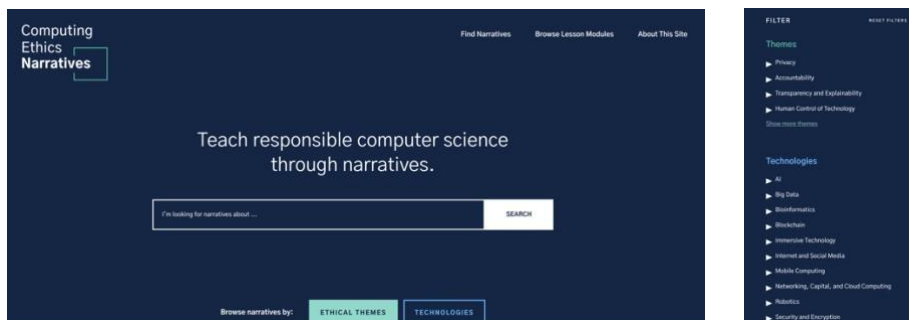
Computing Ethics Narratives

Find Narratives Browse Lesson Modules About This Site

Teach responsible computer science through narratives.

I'm looking for narratives about ...

SEARCH

Browse narratives by: ETHICAL THEMES TECHNOLOGIES

FILTER RESET FILTERS

Themes

Privacy

Accountability

Transparency and Explainability

Human Control of Technology

Show more themes

Technologies

AI

Big Data

Bioinformatics

Blockchain

Immersive Technology

Internet and Social Media

Mobile Computing

Networking, Capital, and Cloud Computing

Robotics

Security and Encryption